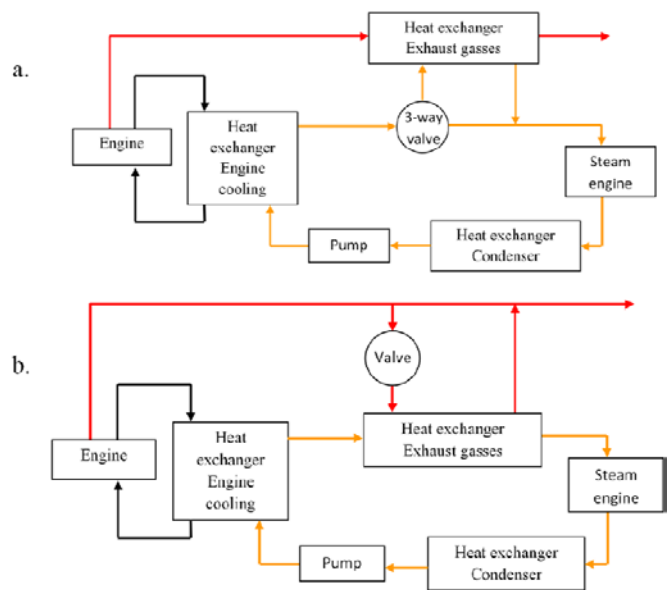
a.

Heat exchanger
Exhaust gasses

Engine

Heat exchanger Engine cooling

3-way valve

Steam engine

Pump

Heat exchanger Condenser

b.

Valve

Engine

Heat exchanger Engine cooling

Heat exchanger
Exhaust gasses

Steam engine

Pump

Heat exchanger Condenser